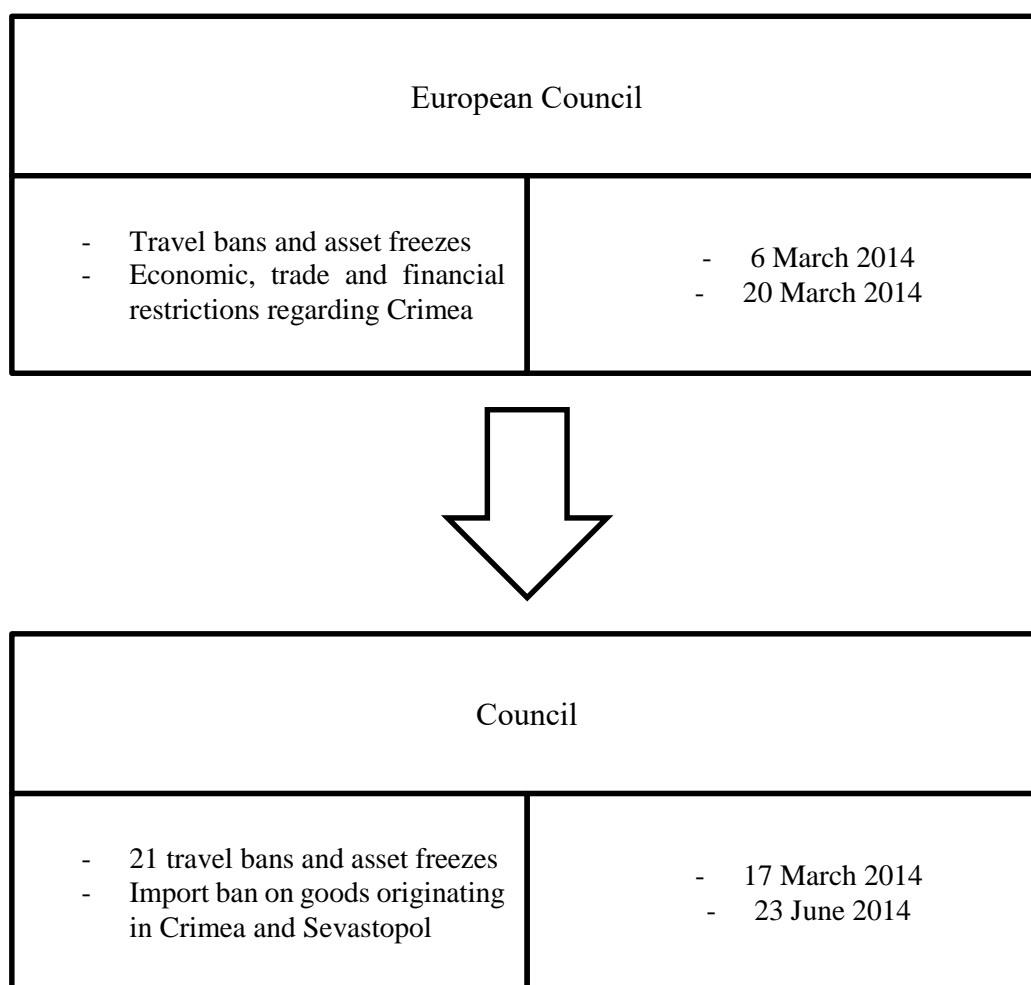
European Council

| - Travel bans and asset freezes<br>- Economic, trade and financial restrictions regarding Crimea | - 6 March 2014<br>- 20 March 2014 |
|---|---|

Council

| - 21 travel bans and asset freezes<br>- Import ban on goods originating in Crimea and Sevastopol | - 17 March 2014<br>- 23 June 2014 |
|---|---|